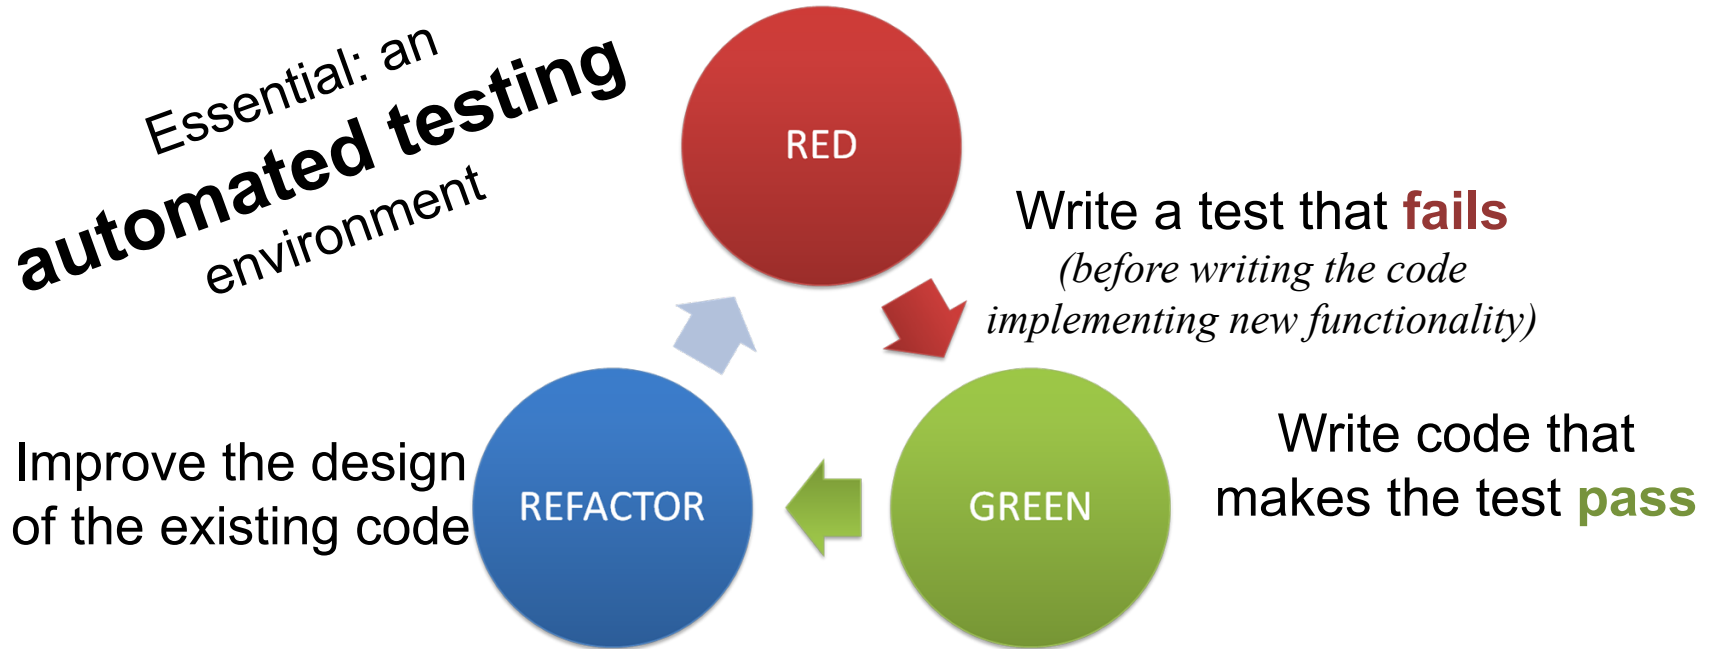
Essential: an
automated testing
environment

RED

Write a test that fails
(before writing the code implementing new functionality)

GREEN

Write code that makes the test pass

REFACTOR

Improve the design of the existing code